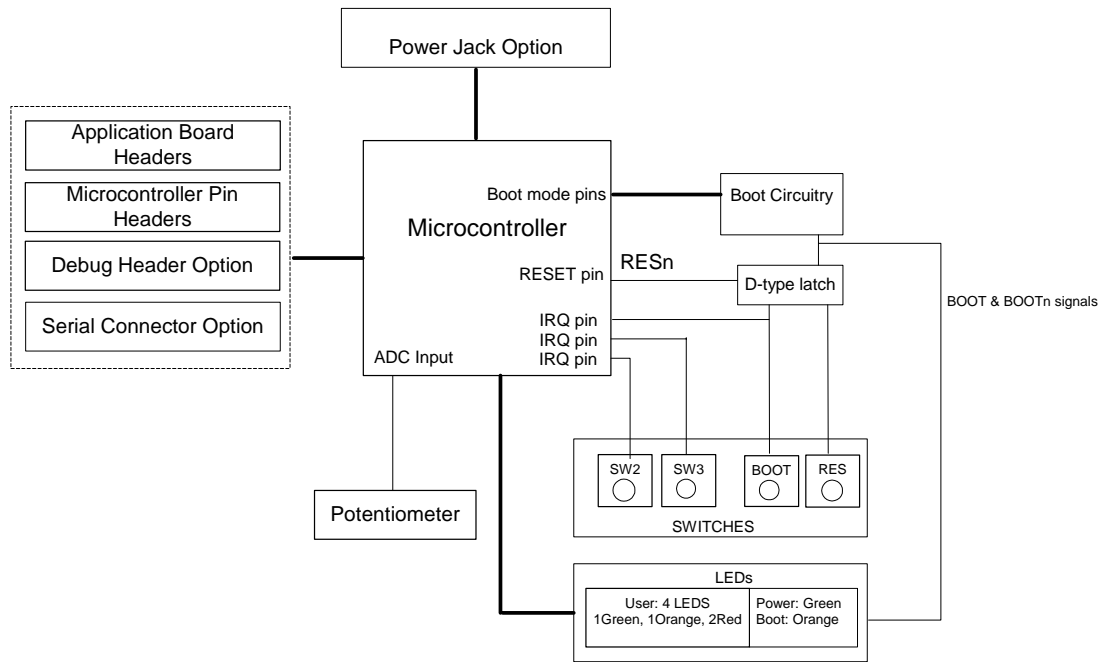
Power Jack Option

Application Board Headers

Microcontroller Pin Headers

Debug Header Option

Serial Connector Option

Microcontroller

Boot mode pins

Boot Circuitry

RESn

RESET pin

D-type latch

BOOT & BOOTn signals

IRQ pin

IRQ pin

IRQ pin

ADC Input

SW2

SW3

BOOT

RES

SWITCHES

Potentiometer

LEDs

User: 4 LEDS
1Green, 1Orange, 2Red

Power: Green
Boot: Orange